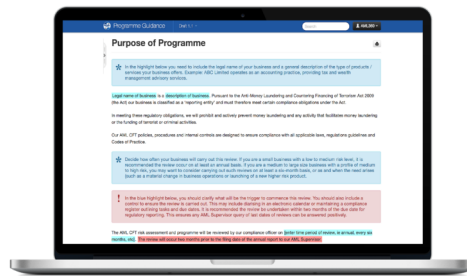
Programme Guidance

Purpose of Programme

In the highlight below you need to include the legal name of your business and a general description of the type of products / services your business offers. Example: ABC Limited operates as an accounting practice, providing tax and wealth management advisory services.

Legal name of business is a description of business. Pursuant to the Anti-Money Laundering and Countering Financing of Terrorism Act 2009 (the Act) our business is classified as a "reporting entity" and must therefore meet certain compliance obligations under the Act.

In meeting these regulatory obligations, we will prohibit and actively prevent money laundering and any activity that facilitates money laundering or the funding of terrorist or criminal activities.

Our AML CFT policies, procedures and internal controls are designed to ensure compliance with all applicable laws, regulations guidelines and Codes of Practice.

Decide how often your business will carry out this review. If you are a small business with a low to medium risk level, it is recommended the review occur on at least an annual basis. If you are a medium to large size business with a profile of medium to high risk, you may want to consider carrying out such reviews on at least a six-monthly basis, or as and when the need arises (such as a material change in business operations or launching of a new higher risk product).

In the blue highlight below, you should clarify what will be the trigger to commence the review. You should also include a control to ensure the review is carried out. This may include diarising in an electronic calendar or maintaining a compliance register outlining tasks and due dates. It is recommended the review be undertaken within two months of the due date for regulatory reporting. This ensures any AML Supervisor query of last dates of reviews can be answered positively.

The AML CFT risk assessment and programme will be reviewed by our compliance officer on [enter time period of review, ie annual, every six months, etc]. The review will occur two months prior to the filing date of the annual report to our AML Supervisor.